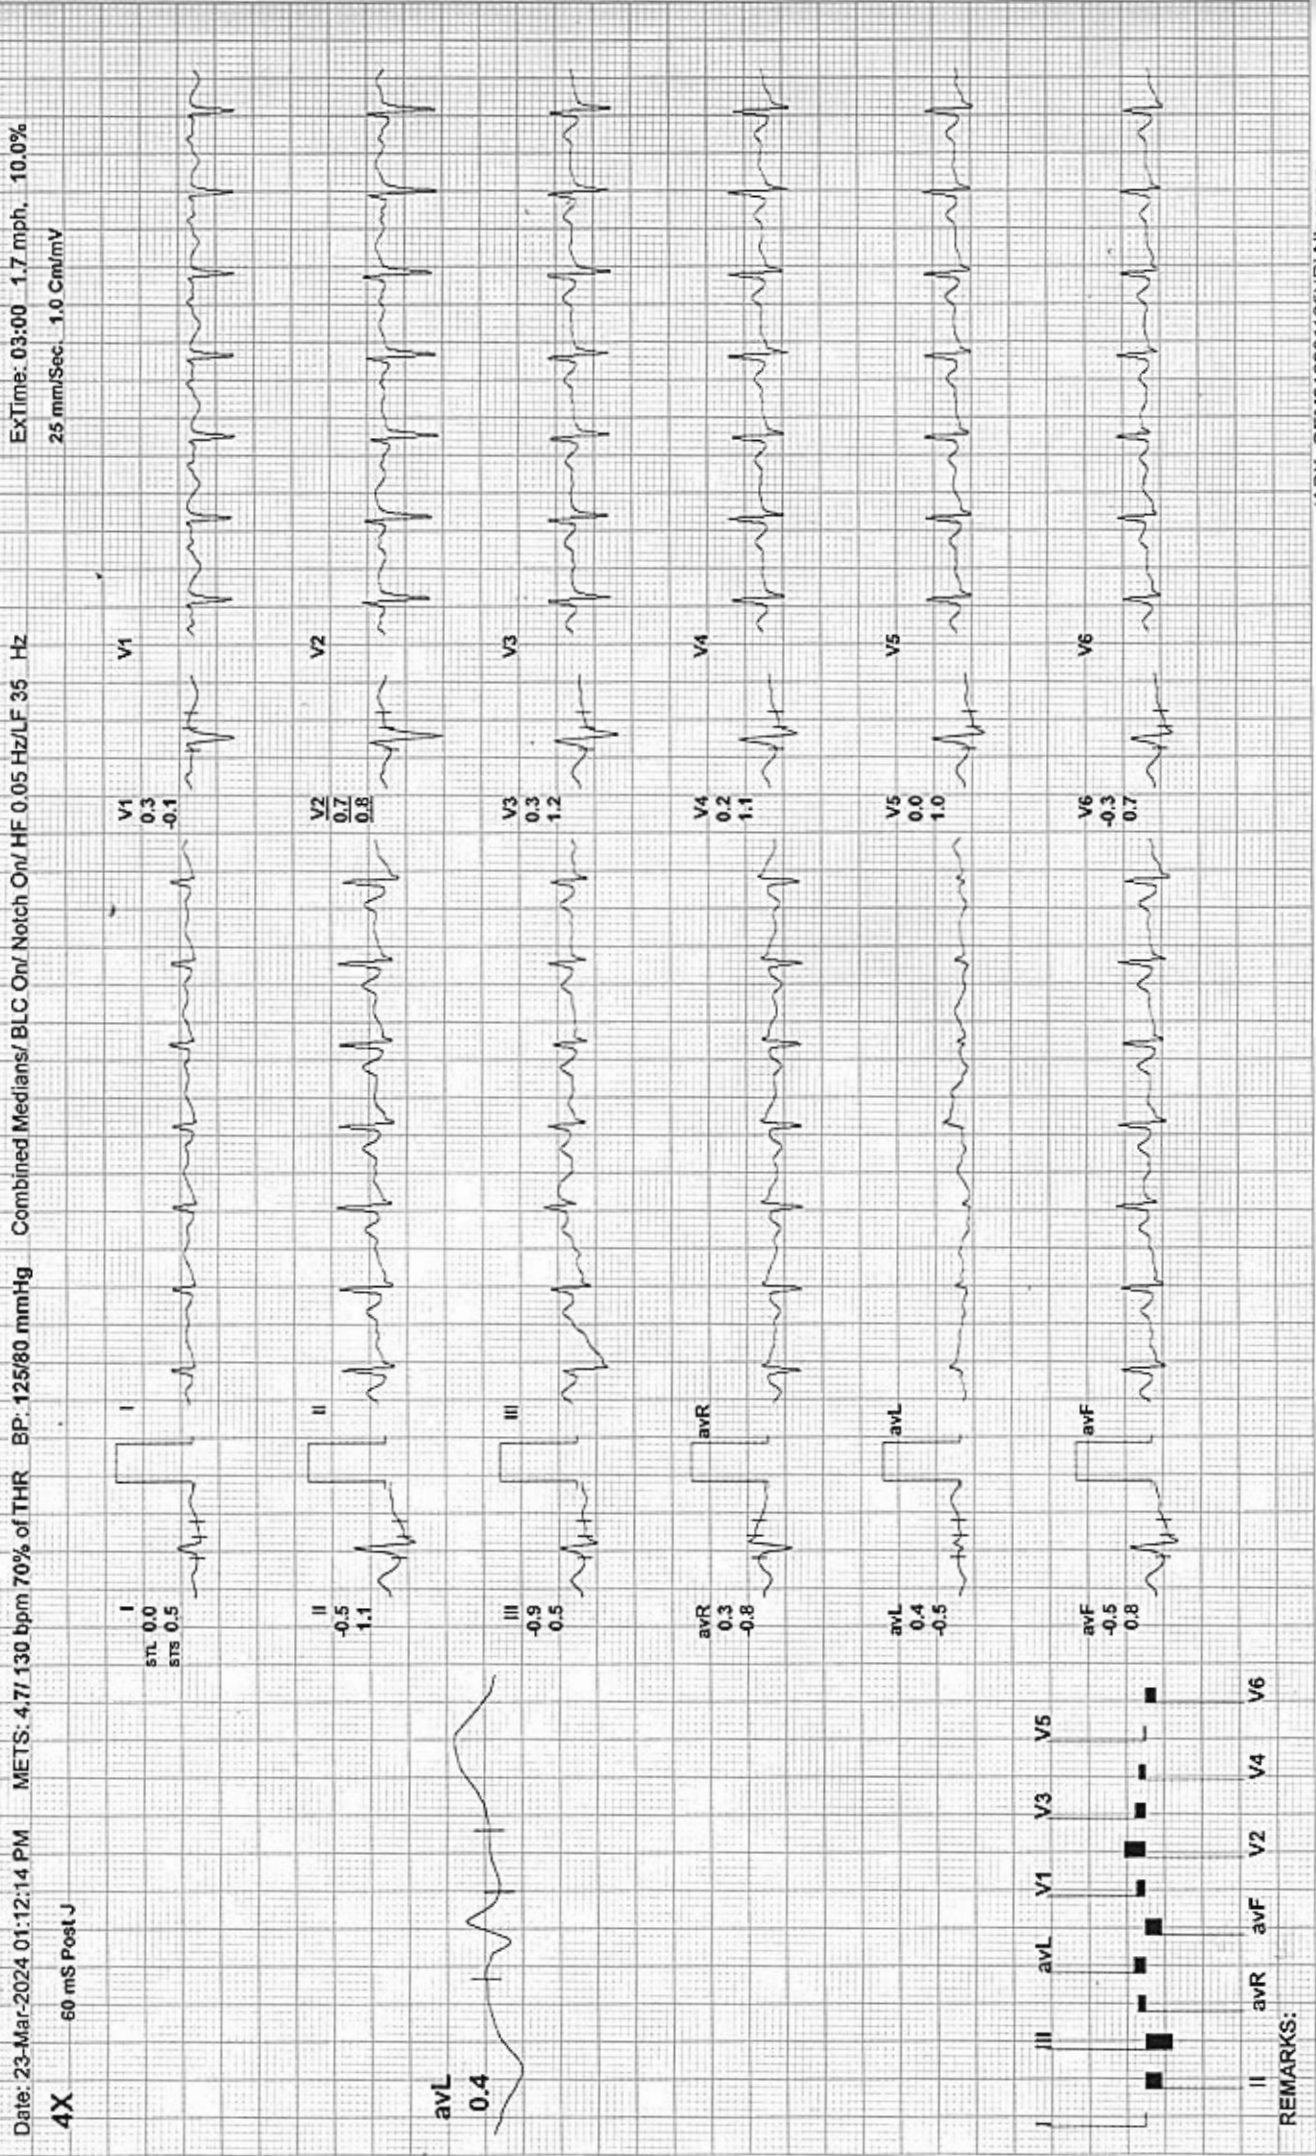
Date: 23-Mar-2024 01:12:14 PM METS: 4.7/ 130 bpm 70% of THR BP: 125/80 mmHg Combined Medians/ BLC On/ Notch On/ HF 0.05 Hz/LF 35 Hz ExTime: 03:00 1.7 mph. 10.0%

4X 60 mS Post J 25 mm/Sec. 1.0 Cm/mV

avL
0.4

I
STL 0.0
STS 0.5

II
-0.5
1.1

III
-0.9
0.5

avR
0.3
-0.8

avL
0.4
-0.5

avF
-0.5
0.8

I

II

III

avR

avL

avF

V1
0.3
-0.1

V2
0.7
0.8

V3
0.3
1.2

V4
0.2
1.1

V5
0.0
1.0

V6
-0.3
0.7

V1

V2

V3

V4

V5

V6

I III avL V1 V3 V5
II avR avF V2 V4 V6

REMARKS: